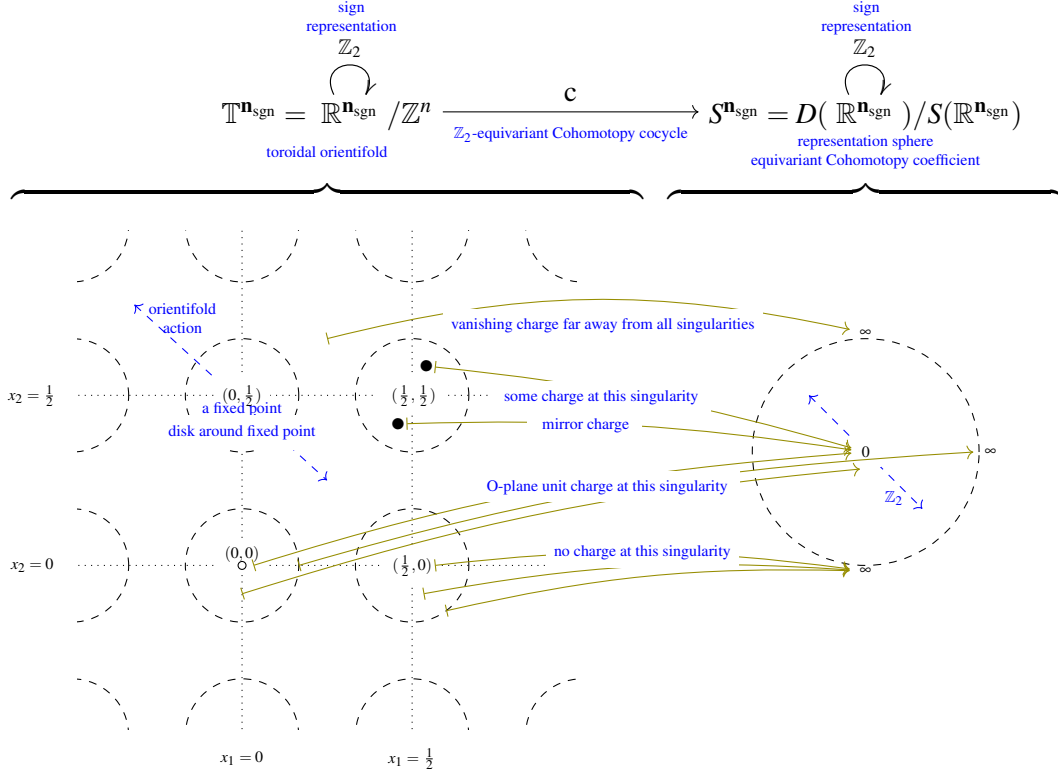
sign representation
$\mathbb{Z}_2$

$\mathbb{T}^{\mathbf{n}_{\text{sgn}}} = \mathbb{R}^{\mathbf{n}_{\text{sgn}}} / \mathbb{Z}^n \xrightarrow{c} S^{\mathbf{n}_{\text{sgn}}} = D(\mathbb{R}^{\mathbf{n}_{\text{sgn}}}) / S(\mathbb{R}^{\mathbf{n}_{\text{sgn}}})$

toroidal orientifold

$\mathbb{Z}_2$-equivariant Cohomotopy cocycle

sign representation
$\mathbb{Z}_2$

representation sphere
equivariant Cohomotopy coefficient

orientifold action

vanishing charge far away from all singularities

$\infty$

$x_2 = \frac{1}{2}$

$(0, \frac{1}{2})$

a fixed point

disk around fixed point

$(\frac{1}{2}, \frac{1}{2})$

some charge at this singularity

mirror charge

0

$\infty$

O-plane unit charge at this singularity

$\mathbb{Z}_2$

$x_2 = 0$

$(0,0)$

$(\frac{1}{2}, 0)$

no charge at this singularity

$\infty$

$x_1 = 0$

$x_1 = \frac{1}{2}$